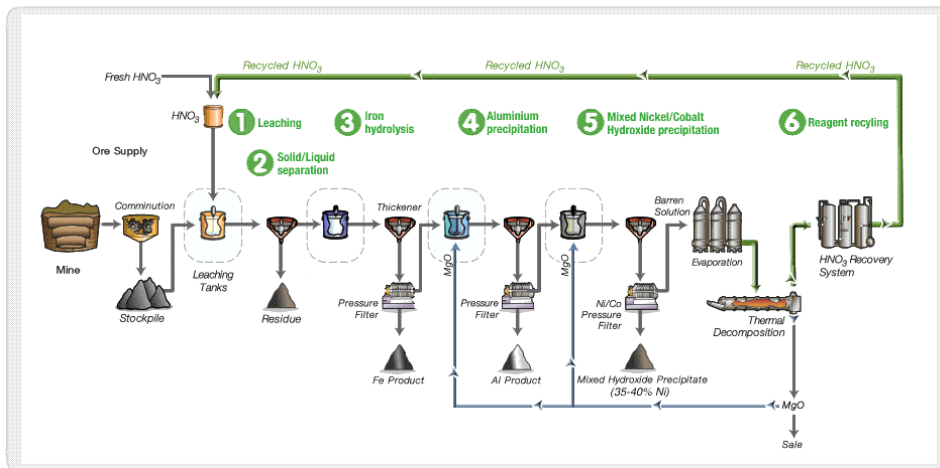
Fresh $HNO_3$

Recycled $HNO_3$

Recycled $HNO_3$

Recycled $HNO_3$

$HNO_3$

1 Leaching

3 Iron hydrolysis

4 Aluminium precipitation

5 Mixed Nickel/Cobalt Hydroxide precipitation

6 Reagent recyling

Ore Supply

2 Solid/Liquid separation

Mine

Comminution

Stockpile

Leaching Tanks

Residue

Thickener

Pressure Filter

Fe Product

MgO

Pressure Filter

Al Product

MgO

Barren Solution

Ni/Co Pressure Filter

Mixed Hydroxide Precipitate (35-40% Ni)

Evaporation

Thermal Decomposition

$HNO_3$ Recovery System

MgO

Sale